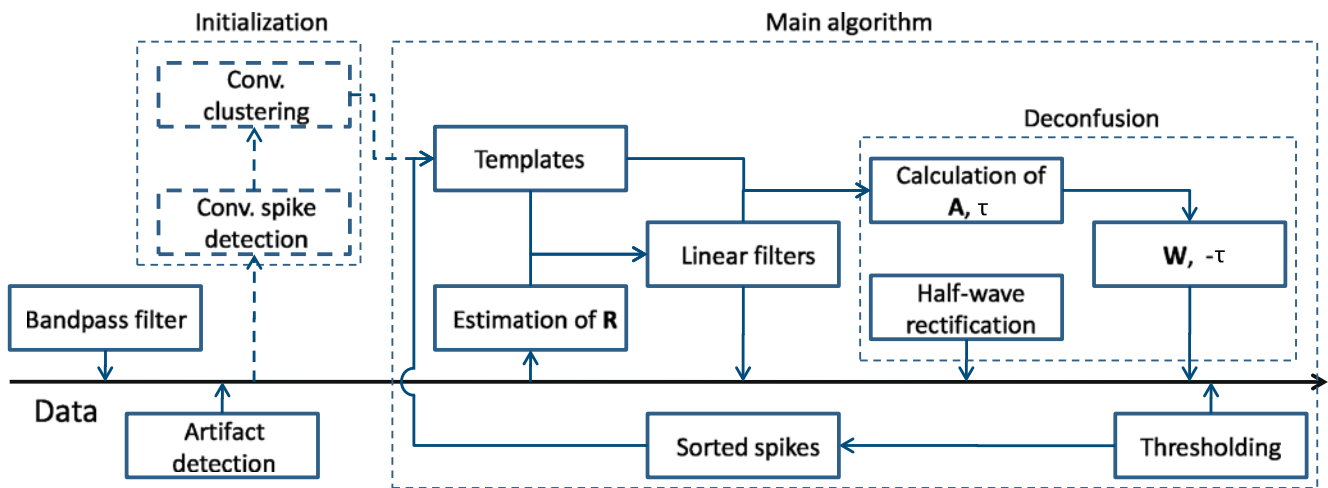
Initialization

Conv. clustering

Conv. spike detection

Main algorithm

Templates

Deconfusion

Calculation of **A,** τ

**W,** -τ

Linear filters

Half-wave rectification

Estimation of **R**

Bandpass filter

Data

Artifact detection

Sorted spikes

Thresholding